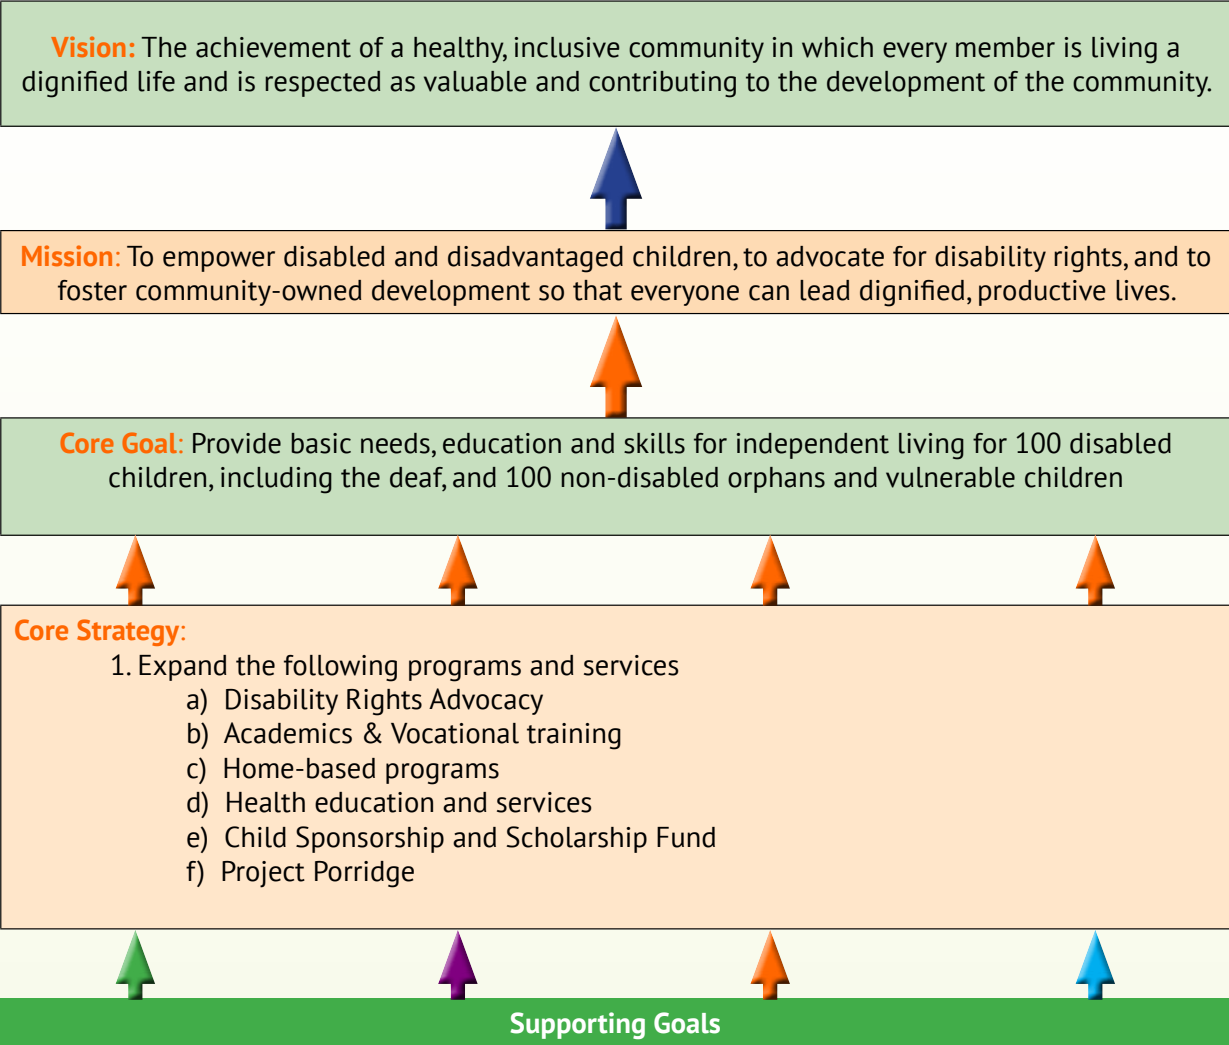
Vision: The achievement of a healthy, inclusive community in which every member is living a dignified life and is respected as valuable and contributing to the development of the community.

Mission: To empower disabled and disadvantaged children, to advocate for disability rights, and to foster community-owned development so that everyone can lead dignified, productive lives.

Core Goal: Provide basic needs, education and skills for independent living for 100 disabled children, including the deaf, and 100 non-disabled orphans and vulnerable children

Core Strategy:
1. Expand the following programs and services
a) Disability Rights Advocacy
b) Academics & Vocational training
c) Home-based programs
d) Health education and services
e) Child Sponsorship and Scholarship Fund
f) Project Porridge

Supporting Goals